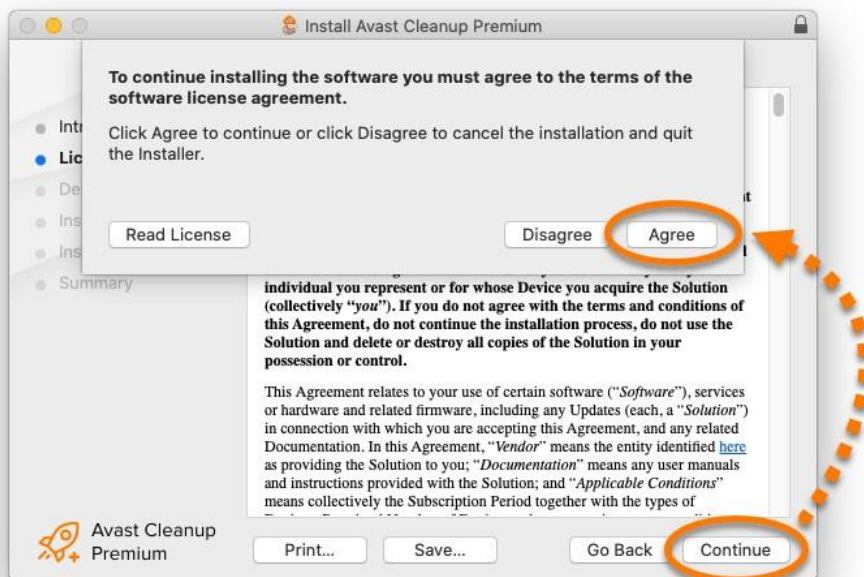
Install Avast Cleanup Premium

To continue installing the software you must agree to the terms of the software license agreement.

Click Agree to continue or click Disagree to cancel the installation and quit the Installer.

Read License

Disagree

Agree

Intr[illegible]

Lic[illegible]

De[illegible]

Ins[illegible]

Ins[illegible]

Summary

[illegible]t

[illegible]d

individual you represent or for whose Device you acquire the Solution (collectively "*you*"). If you do not agree with the terms and conditions of this Agreement, do not continue the installation process, do not use the Solution and delete or destroy all copies of the Solution in your possession or control.

This Agreement relates to your use of certain software ("*Software*"), services or hardware and related firmware, including any Updates (each, a "*Solution*") in connection with which you are accepting this Agreement, and any related Documentation. In this Agreement, "*Vendor*" means the entity identified here as providing the Solution to you; "*Documentation*" means any user manuals and instructions provided with the Solution; and "*Applicable Conditions*" means collectively the Subscription Period together with the types of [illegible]

Avast Cleanup Premium

Print...

Save...

Go Back

Continue